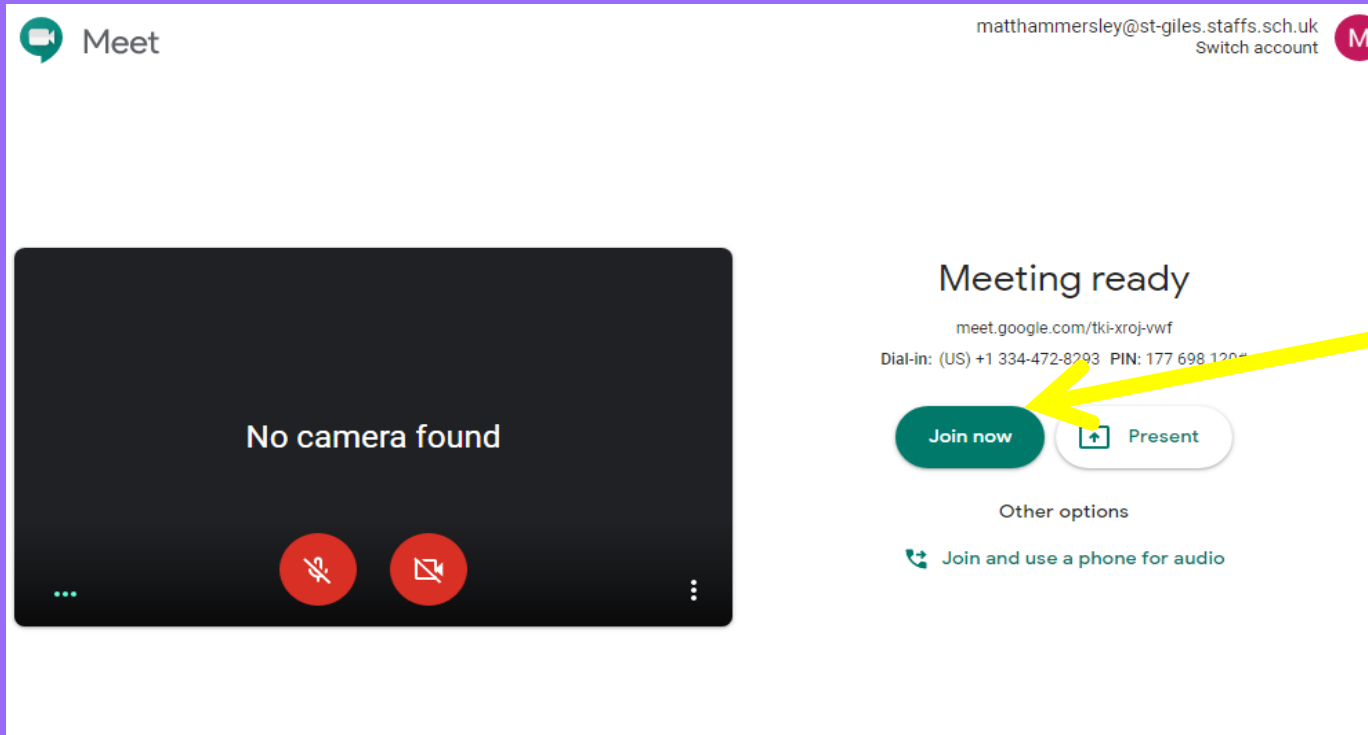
Meet

matthammersley@st-giles.staffs.sch.uk
Switch account

M

No camera found

Meeting ready

meet.google.com/tki-xroj-vwf

Dial-in: (US) +1 334-472-8293 PIN: 177 698 120#

Join now

Present

Other options

Join and use a phone for audio